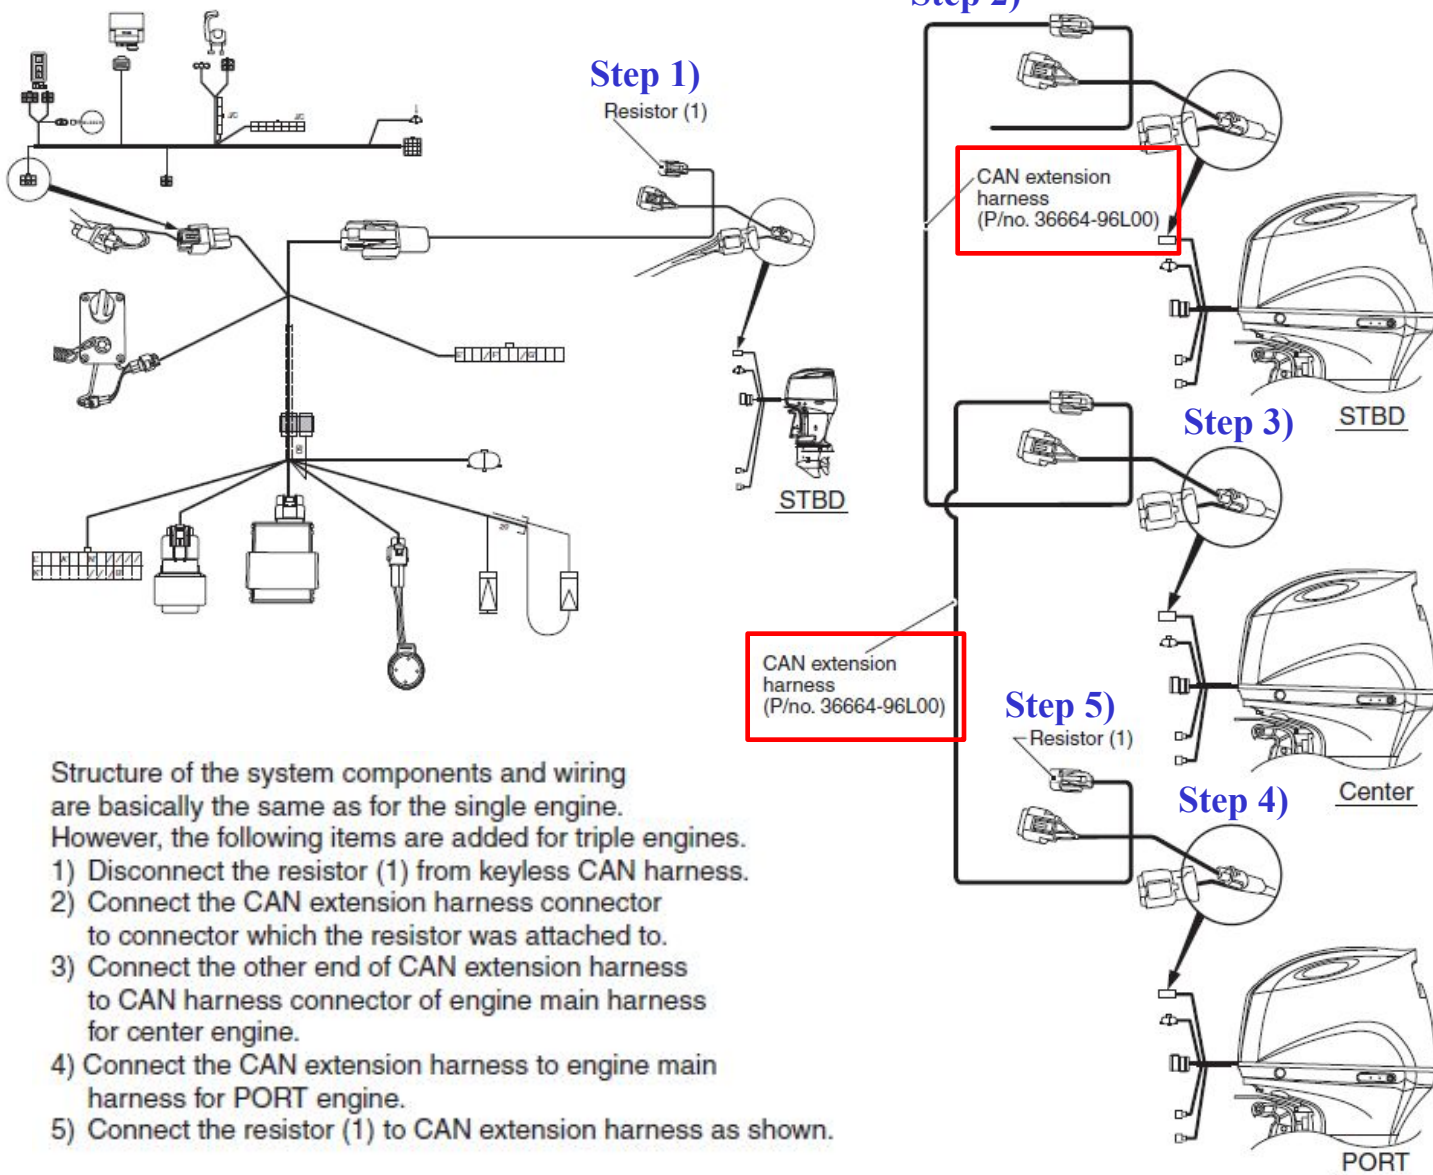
Step 1)
Resistor (1)

STBD

Step 2)

CAN extension harness (P/no. 36664-96L00)

Step 3)

STBD

CAN extension harness (P/no. 36664-96L00)

Step 5)
Resistor (1)

Step 4)

Center

PORT

Structure of the system components and wiring are basically the same as for the single engine.
However, the following items are added for triple engines.
1) Disconnect the resistor (1) from keyless CAN harness.
2) Connect the CAN extension harness connector to connector which the resistor was attached to.
3) Connect the other end of CAN extension harness to CAN harness connector of engine main harness for center engine.
4) Connect the CAN extension harness to engine main harness for PORT engine.
5) Connect the resistor (1) to CAN extension harness as shown.